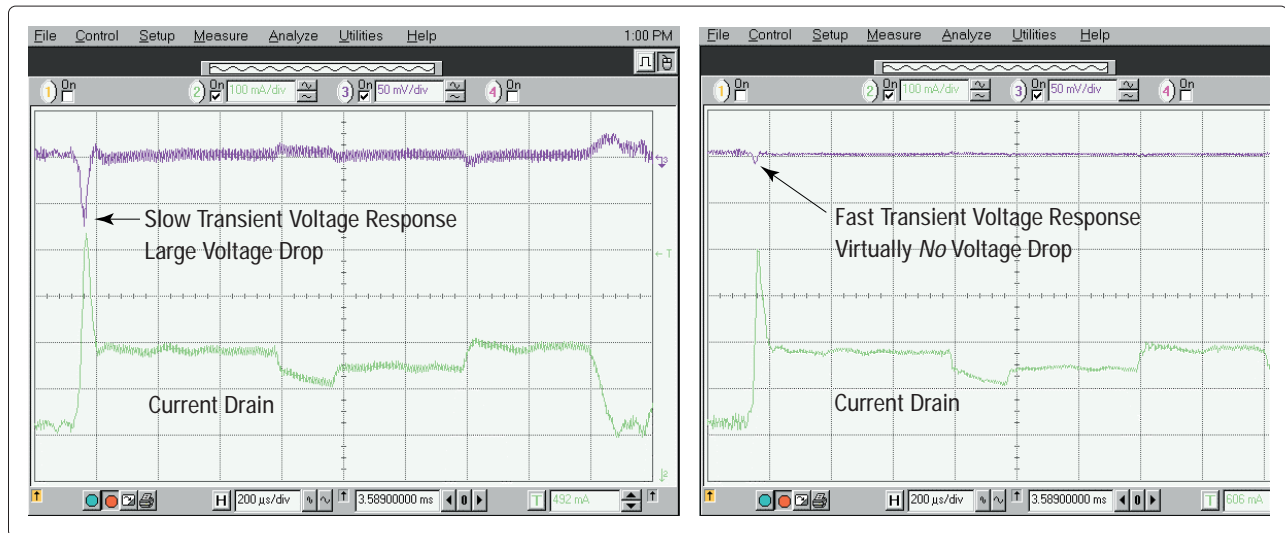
File Control Setup Measure Analyze Utilities Help 1:00 PM

1 On 2 On 100 mA/div 3 On 50 mV/div 4 On

3

Slow Transient Voltage Response
Large Voltage Drop

← T

Current Drain

2

H 200 µs/div 3.58900000 ms T 492 mA

File Control Setup Measure Analyze Utilities Help

1 On 2 On 100 mA/div 3 On 50 mV/div 4 On

Fast Transient Voltage Response
Virtually *No* Voltage Drop

Current Drain

H 200 µs/div 3.58900000 ms T 606 mA